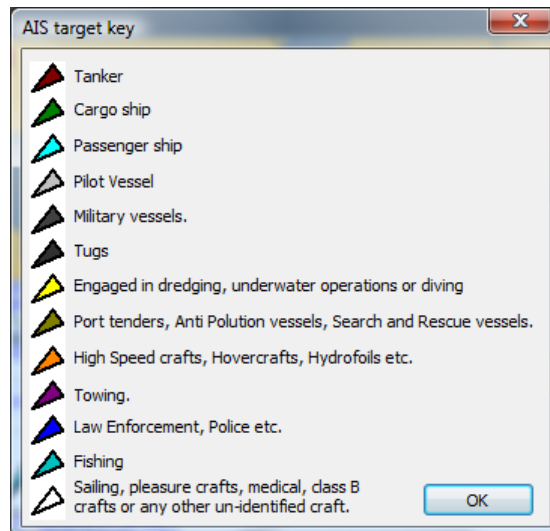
AIS target key

Tanker

Cargo ship

Passenger ship

Pilot Vessel

Military vessels.

Tugs

Engaged in dredging, underwater operations or diving

Port tenders, Anti Polution vessels, Search and Rescue vessels.

High Speed crafts, Hovercrafts, Hydrofoils etc.

Towing.

Law Enforcement, Police etc.

Fishing

Sailing, pleasure crafts, medical, class B crafts or any other un-identified craft.

OK